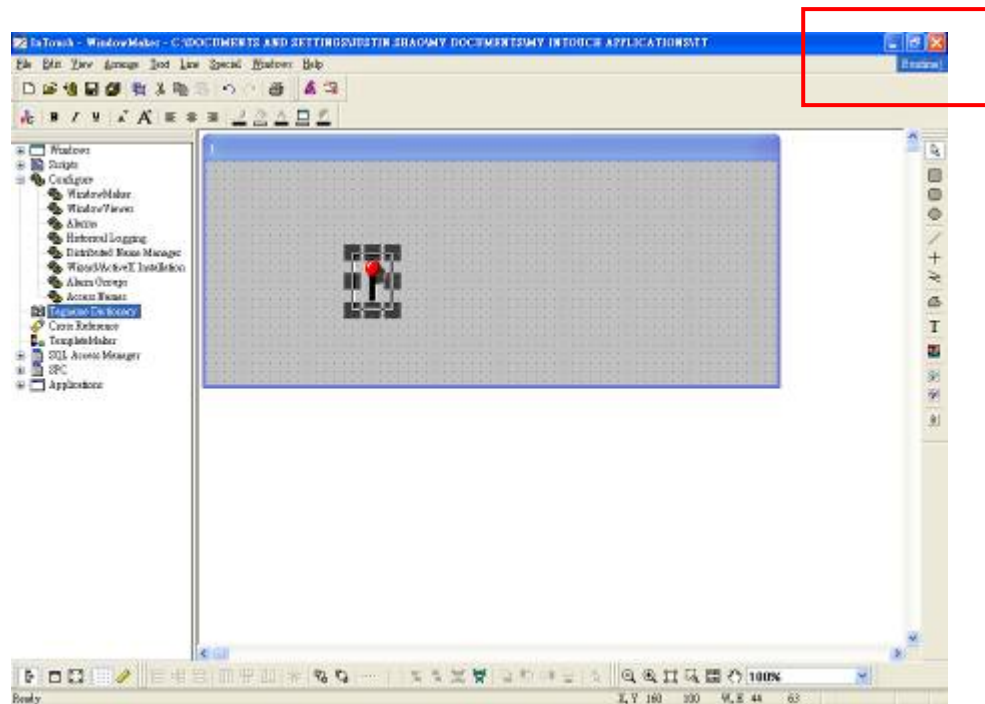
InTouch - WindowMaker - C:\DOCUMENTS AND SETTINGS\JUSTIN.SHAO\MY DOCUMENTS\MY INTOUCH APPLICATIONS\TT

Runtime!

File Edit View Arrange Text Line Special Windows Help

Windows
Scripts
Configure
WindowMaker
WindowViewer
Alarms
Historical Logging
Distributed Name Manager
Wizard/ActiveX Installation
Alarm Groups
Access Names
Tagname Dictionary
Cross Reference
TemplateMaker
SQL Access Manager
SPC
Applications

1

T

100%

Ready

X, Y 160 100 W, H 44 63